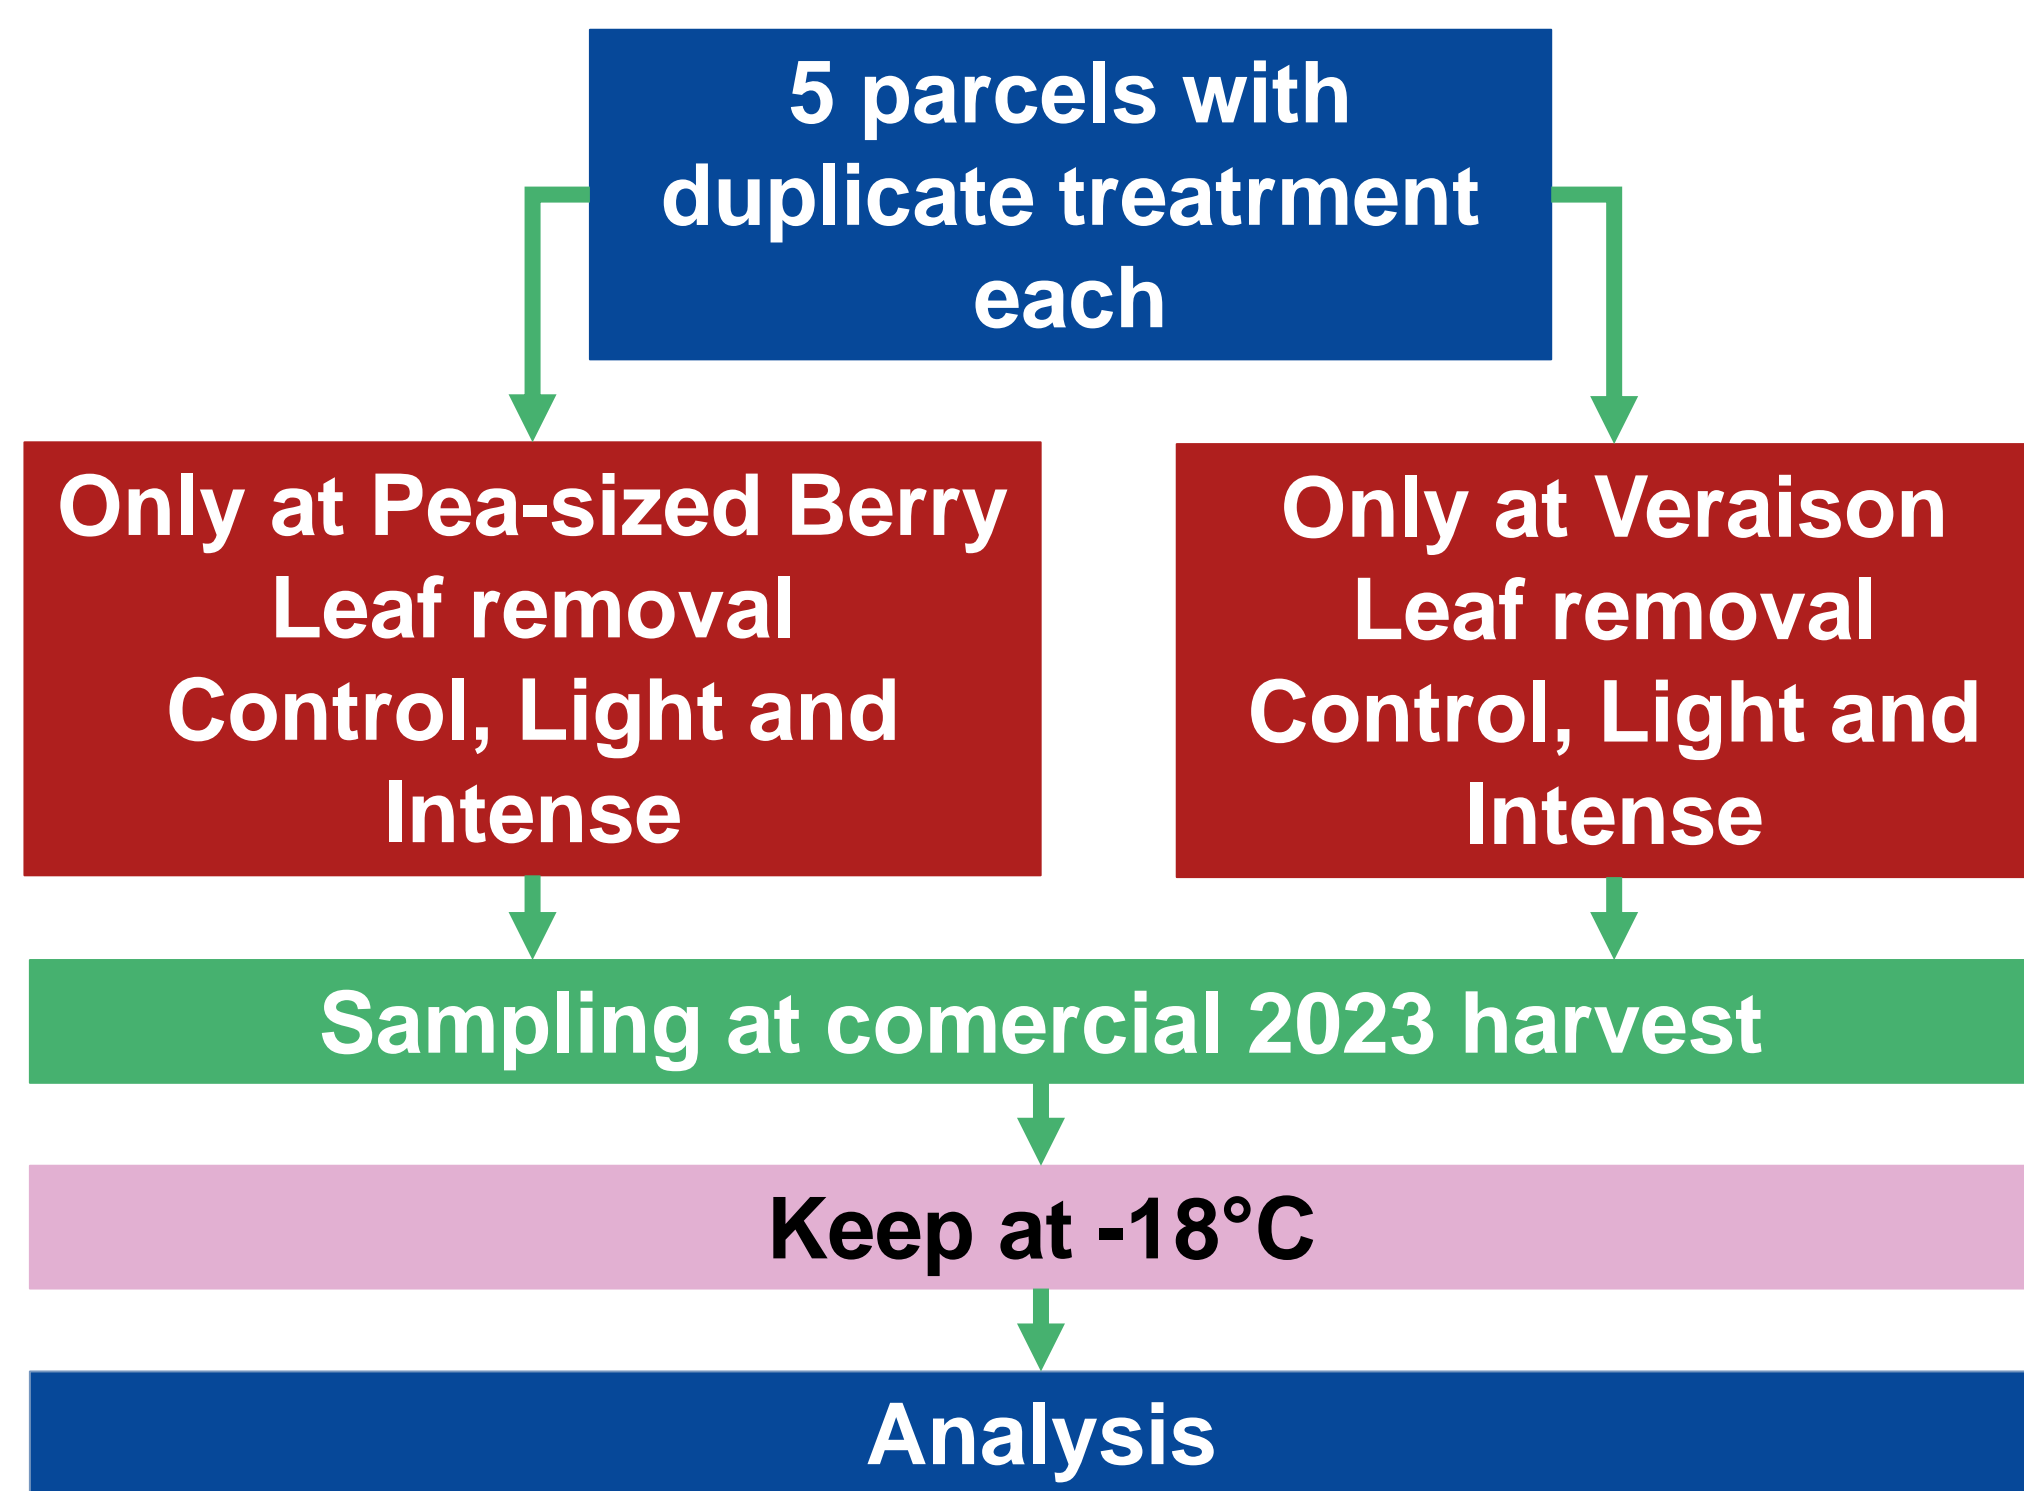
5 parcels with duplicate treatrment each

Only at Pea-sized Berry
Leaf removal
Control, Light and Intense

Only at Veraison
Leaf removal
Control, Light and Intense

Sampling at comercial 2023 harvest

Keep at -18°C

Analysis